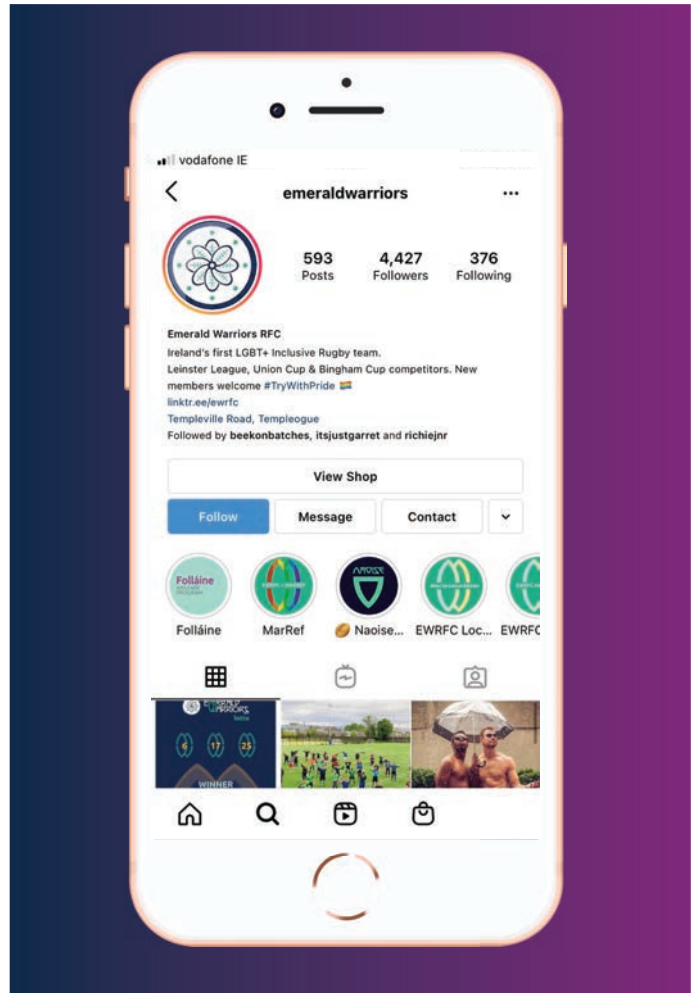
vodafone IE

emeraldwarriors

593 Posts
4,427 Followers
376 Following

Emerald Warriors RFC
Ireland's first LGBT+ Inclusive Rugby team.
Leinster League, Union Cup & Bingham Cup competitors. New members welcome #TryWithPride 🏳️‍🌈
linktr.ee/ewrfc
Templeville Road, Templeogue
Followed by beekonbatches, itsjustgarret and richiejnr

View Shop

Follow
Message
Contact

Folláine
MarRef
🏉 Naoise...
EWRFC Loc...
EWRFC

Folláine

WINNER
6
17
25